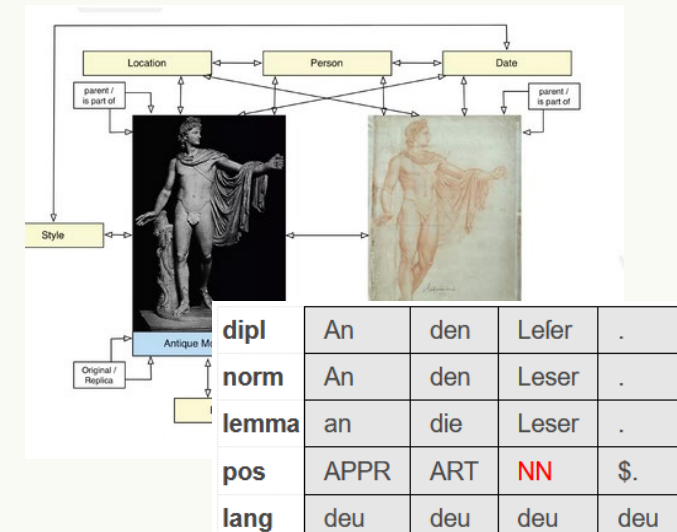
Location

Person

Date

parent / is part of

parent / is part of

Style

Antique Mo

Original / Replica

| dipl | An | den | Leſer | . |
|---|---|---|---|---|
| norm | An | den | Leser | . |
| lemma | an | die | Leser | . |
| pos | APPR | ART | NN | $. |
| lang | deu | deu | deu | deu |